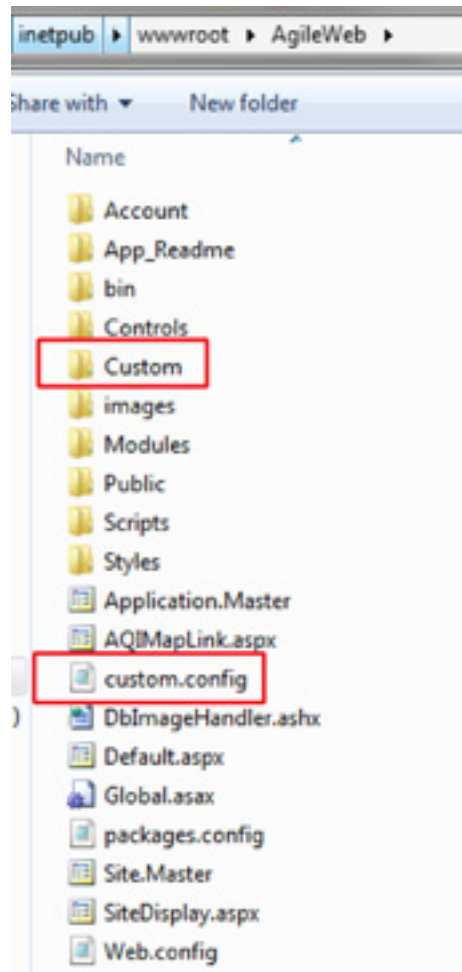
inetpub ▸ wwwroot ▸ AgileWeb ▸

Share with ▾ New folder

Name

Account
App_Readme
bin
Controls
Custom
images
Modules
Public
Scripts
Styles
Application.Master
AQIMapLink.aspx
custom.config
DbImageHandler.ashx
Default.aspx
Global.asax
packages.config
Site.Master
SiteDisplay.aspx
Web.config